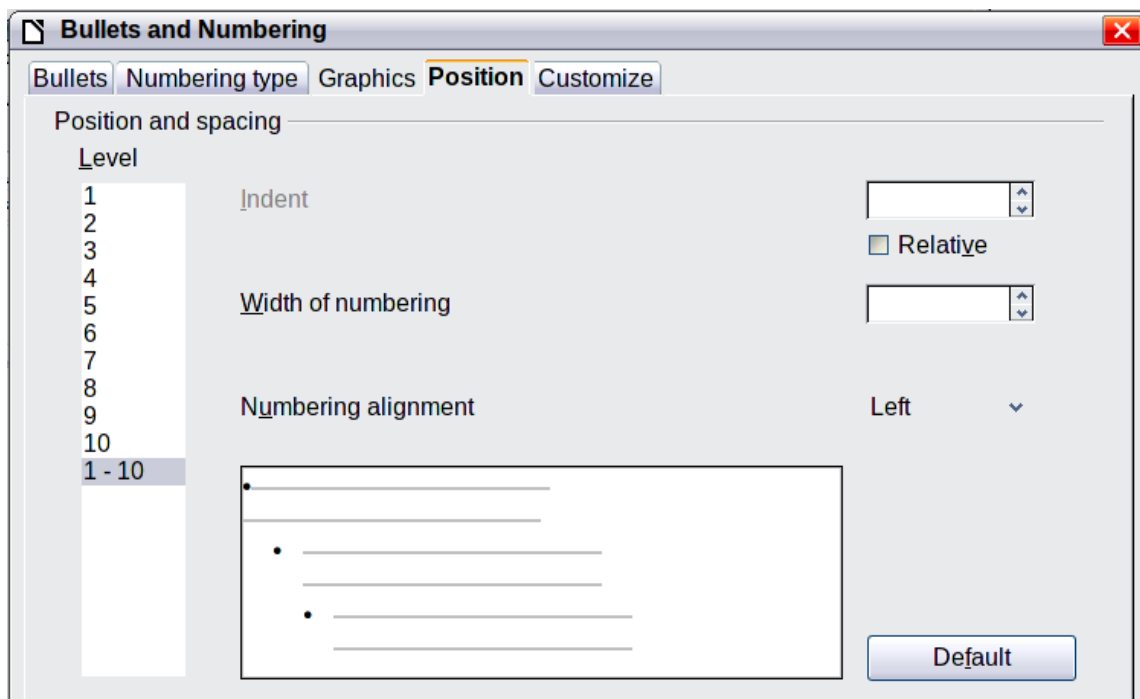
Bullets and Numbering

Bullets | Numbering type | Graphics | Position | Customize

Position and spacing

Level

1
2
3
4
5
6
7
8
9
10
1 - 10

Indent

Relative

Width of numbering

Numbering alignment

Left

Default